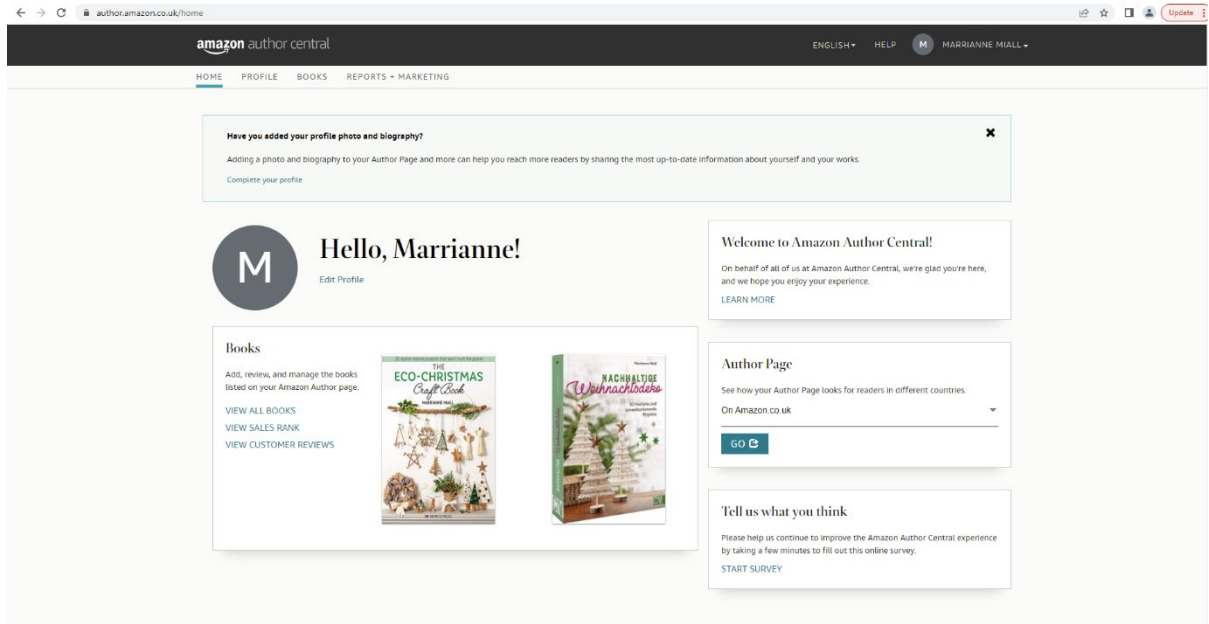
author.amazon.co.uk/home

Update

amazon author central

ENGLISH HELP M MARRIANNE MIALL

HOME PROFILE BOOKS REPORTS + MARKETING

Have you added your profile photo and biography?

Adding a photo and biography to your Author Page and more can help you reach more readers by sharing the most up-to-date information about yourself and your works.

Complete your profile

M

Hello, Marrianne!

Edit Profile

Books

Add, review, and manage the books listed on your Amazon Author page.

VIEW ALL BOOKS
VIEW SALES RANK
VIEW CUSTOMER REVIEWS

THE ECO-CHRISTMAS Craft Book

MARRIANNE MIALL

NACHHALTIGE Weihnachtsdeko

Welcome to Amazon Author Central!

On behalf of all of us at Amazon Author Central, we're glad you're here, and we hope you enjoy your experience.

LEARN MORE

Author Page

See how your Author Page looks for readers in different countries.

On Amazon.co.uk

GO

Tell us what you think

Please help us continue to improve the Amazon Author Central experience by taking a few minutes to fill out this online survey.

START SURVEY